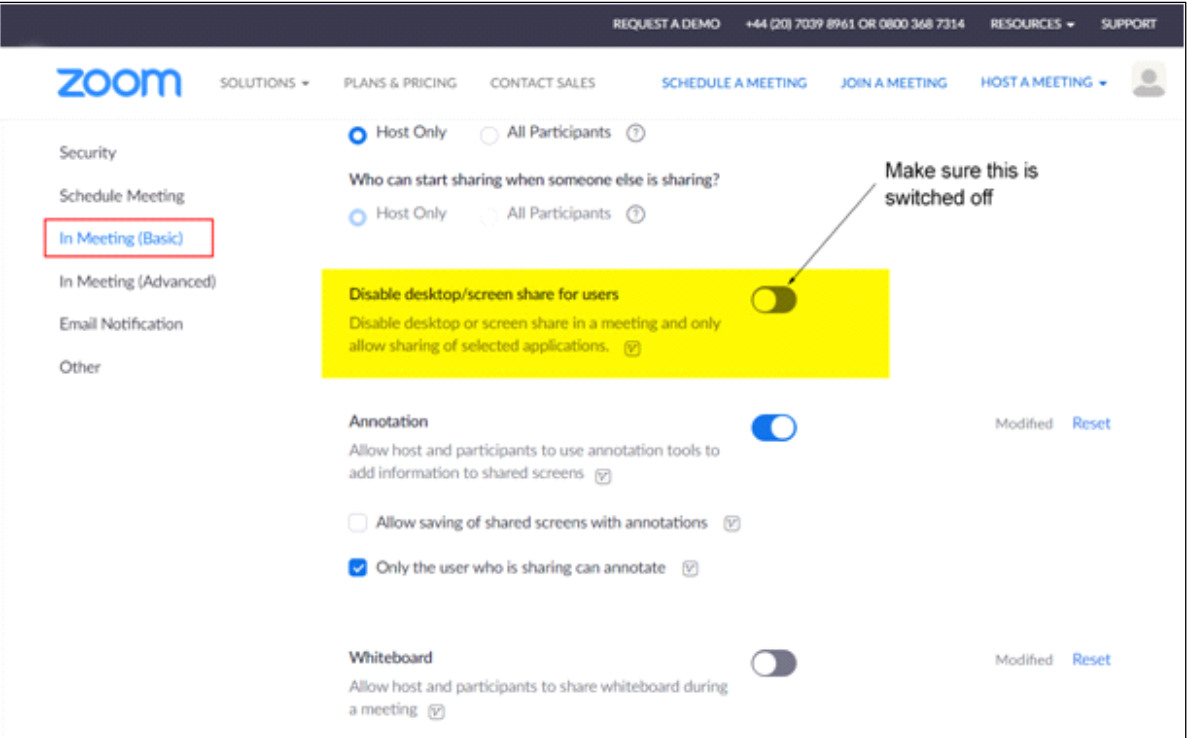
REQUEST A DEMO +44 (20) 7039 8961 OR 0800 368 7314 RESOURCES SUPPORT

zoom SOLUTIONS PLANS & PRICING CONTACT SALES SCHEDULE A MEETING JOIN A MEETING HOST A MEETING

Security
Schedule Meeting
In Meeting (Basic)
In Meeting (Advanced)
Email Notification
Other

Host Only All Participants

Who can start sharing when someone else is sharing?

Host Only All Participants

Make sure this is switched off

Disable desktop/screen share for users
Disable desktop or screen share in a meeting and only allow sharing of selected applications.

Annotation
Allow host and participants to use annotation tools to add information to shared screens

Modified Reset

Allow saving of shared screens with annotations

Only the user who is sharing can annotate

Whiteboard
Allow host and participants to share whiteboard during a meeting

Modified Reset